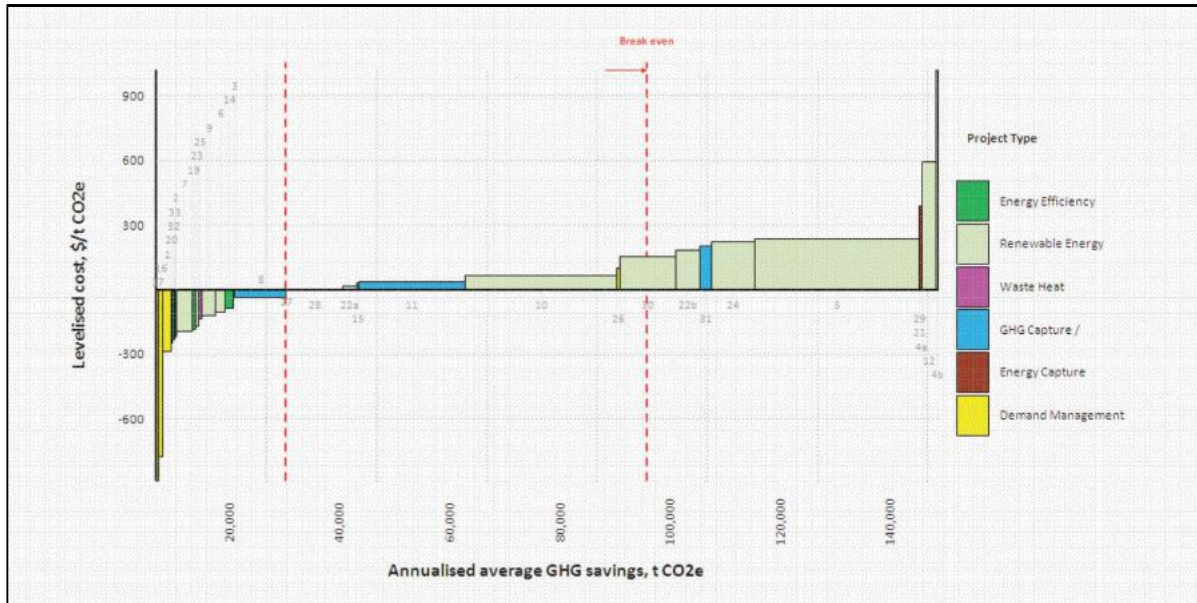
Break even

Levelised cost, \$/t CO2e

900
600
300
-300
-600

3
14
6
9
25
23
19
7
2
33
32
20
1
16
17

8
27
28
22a
15
11
10
26
30
22b
31
24
5
29
21
4a
12
4b

20,000
40,000
60,000
80,000
100,000
120,000
140,000

Annualised average GHG savings, t CO2e

Project Type

Energy Efficiency
Renewable Energy
Waste Heat
GHG Capture /
Energy Capture
Demand Management